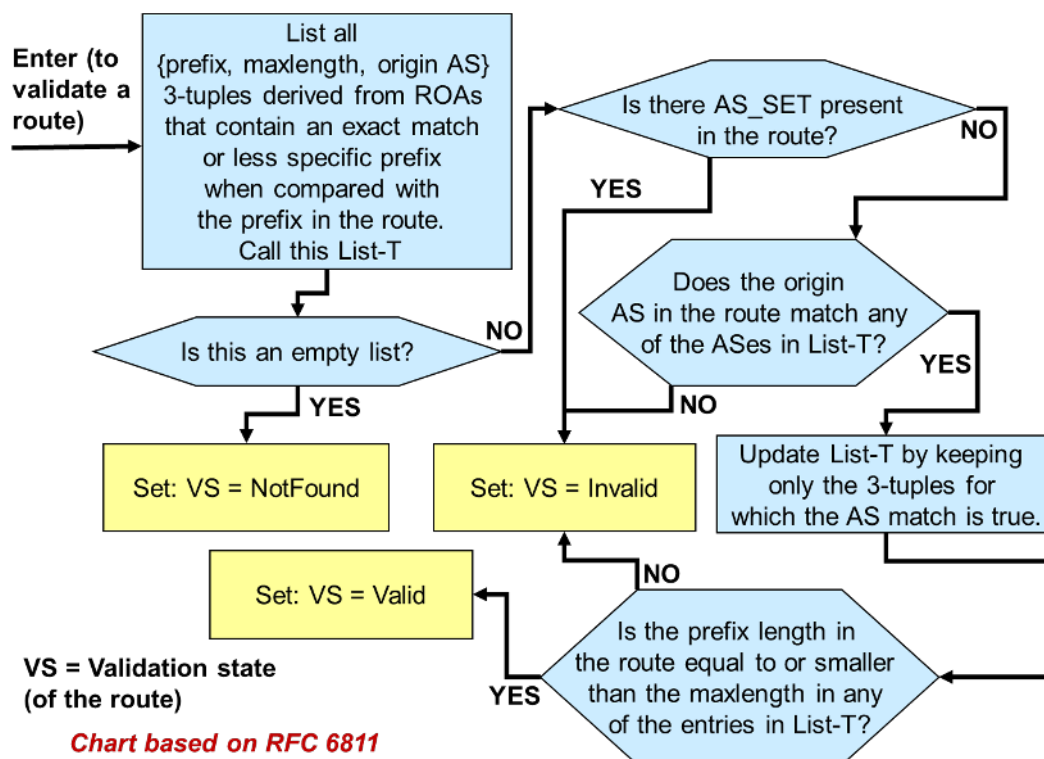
Enter (to validate a route)

List all {prefix, maxlength, origin AS} 3-tuples derived from ROAs that contain an exact match or less specific prefix when compared with the prefix in the route. Call this List-T

Is this an empty list?

NO

YES

Set: VS = NotFound

Is there AS_SET present in the route?

NO

YES

Does the origin AS in the route match any of the ASes in List-T?

YES

NO

Set: VS = Invalid

Update List-T by keeping only the 3-tuples for which the AS match is true.

NO

Set: VS = Valid

Is the prefix length in the route equal to or smaller than the maxlength in any of the entries in List-T?

YES

VS = Validation state (of the route)

Chart based on RFC 6811